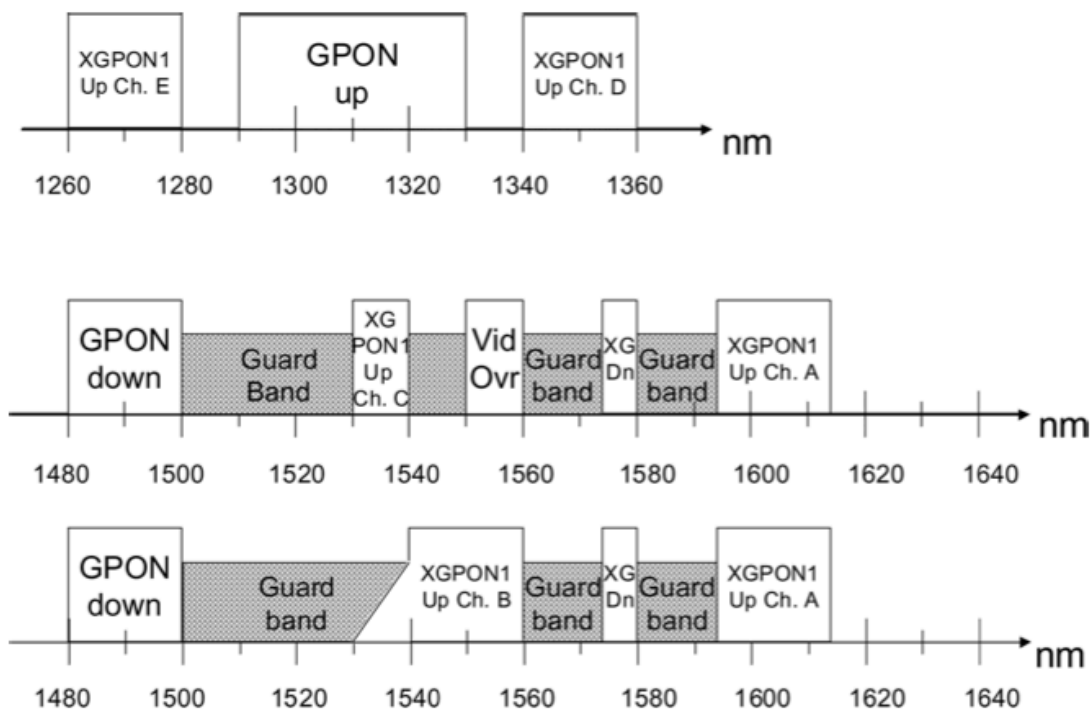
XGPON1 Up Ch. E

GPON up

XGPON1 Up Ch. D

nm

1260 1280 1300 1320 1340 1360

GPON down

Guard Band

XG PON1 Up Ch. C

Vid Ovr

Guard band

XG Dn

Guard band

XGPON1 Up Ch. A

nm

1480 1500 1520 1540 1560 1580 1600 1620 1640

GPON down

Guard band

XGPON1 Up Ch. B

Guard band

XG Dn

Guard band

XGPON1 Up Ch. A

nm

1480 1500 1520 1540 1560 1580 1600 1620 1640